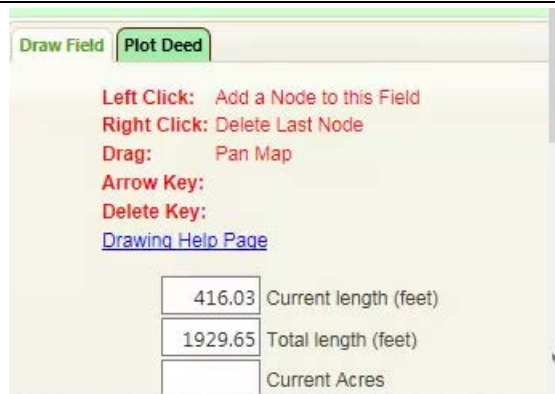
Draw Field
Plot Deed

Left Click: Add a Node to this Field
Right Click: Delete Last Node
Drag: Pan Map
Arrow Key:
Delete Key:
Drawing Help Page

416.03 Current length (feet)
1929.65 Total length (feet)
Current Acres